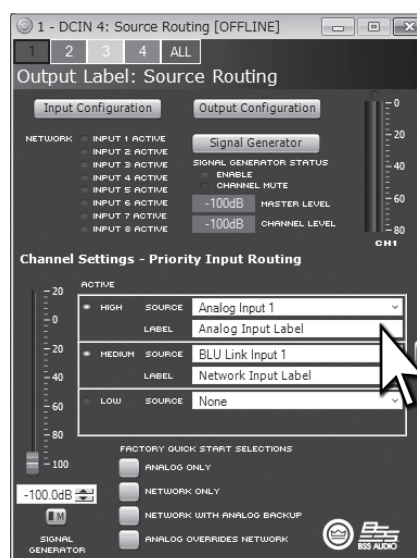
1 - DCIN 4: Source Routing [OFFLINE]

1 2 3 4 ALL

Output Label: Source Routing

Input Configuration

Output Configuration

NETWORK

INPUT 1 ACTIVE
INPUT 2 ACTIVE
INPUT 3 ACTIVE
INPUT 4 ACTIVE
INPUT 5 ACTIVE
INPUT 6 ACTIVE
INPUT 7 ACTIVE
INPUT 8 ACTIVE

Signal Generator

SIGNAL GENERATOR STATUS
ENABLE
CHANNEL MUTE

-100dB MASTER LEVEL
-100dB CHANNEL LEVEL

0
20
40
60
80
CH1

Channel Settings - Priority Input Routing

ACTIVE

20
0
20
40
60
80
100

HIGH SOURCE Analog Input 1
LABEL Analog Input Label

MEDIUM SOURCE BLU Link Input 1
LABEL Network Input Label

LOW SOURCE None

FACTORY QUICK START SELECTIONS
ANALOG ONLY
NETWORK ONLY
NETWORK WITH ANALOG BACKUP
ANALOG OVERRIDES NETWORK

-100.0dB

M

SIGNAL GENERATOR

BSS AUDIO